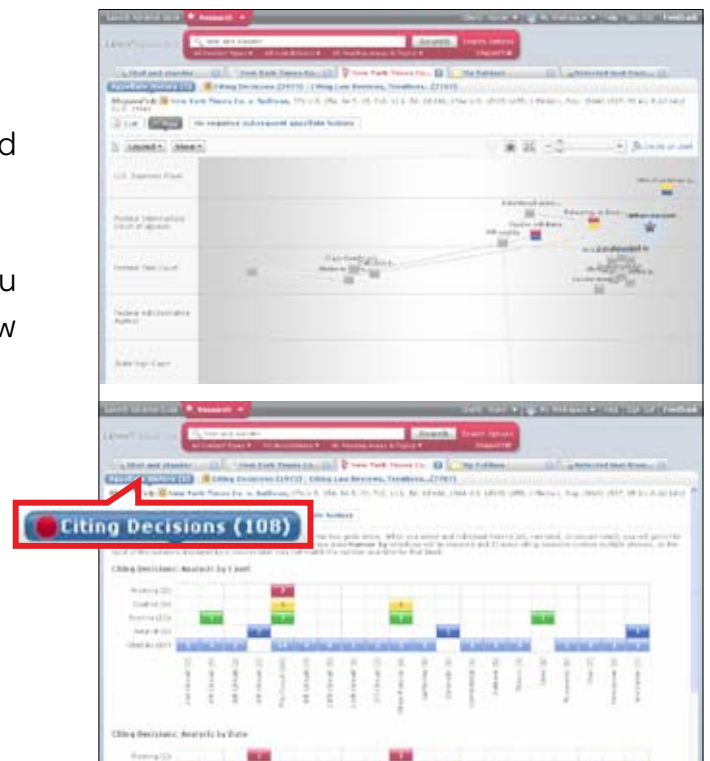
d

u
w

Research

Search

New York Times Co. v. Sullivan

Shepard's® New York Times Co. v. Sullivan

Legend

Show

U.S. Supreme Court

Federal Intermediate Court of Appeals

Federal Trial Court

Federal Administrative Agency

State High Court

Citing Decisions (108)

Citing Decisions: Analysis by Court

Citing Decisions: Analysis by Date

Feedback